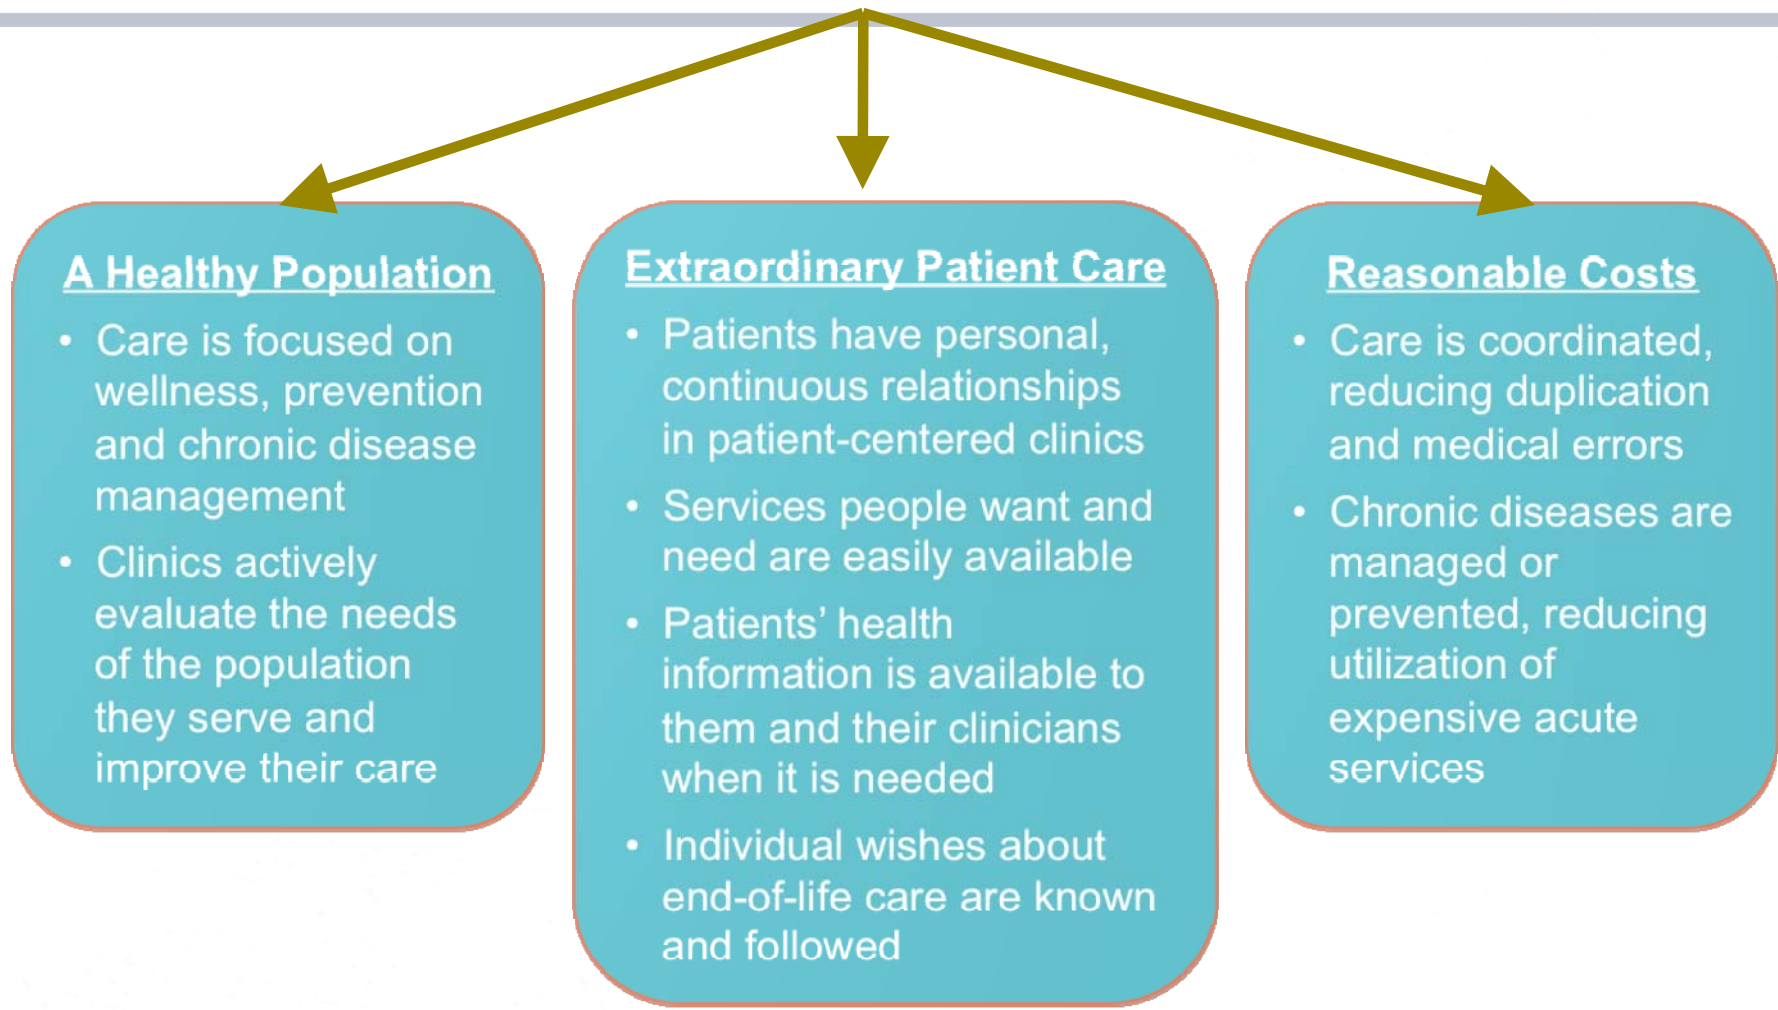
A Healthy Population

- Care is focused on wellness, prevention and chronic disease management
- Clinics actively evaluate the needs of the population they serve and improve their care

Extraordinary Patient Care

- Patients have personal, continuous relationships in patient-centered clinics
- Services people want and need are easily available
- Patients' health information is available to them and their clinicians when it is needed
- Individual wishes about end-of-life care are known and followed

Reasonable Costs

- Care is coordinated, reducing duplication and medical errors
- Chronic diseases are managed or prevented, reducing utilization of expensive acute services